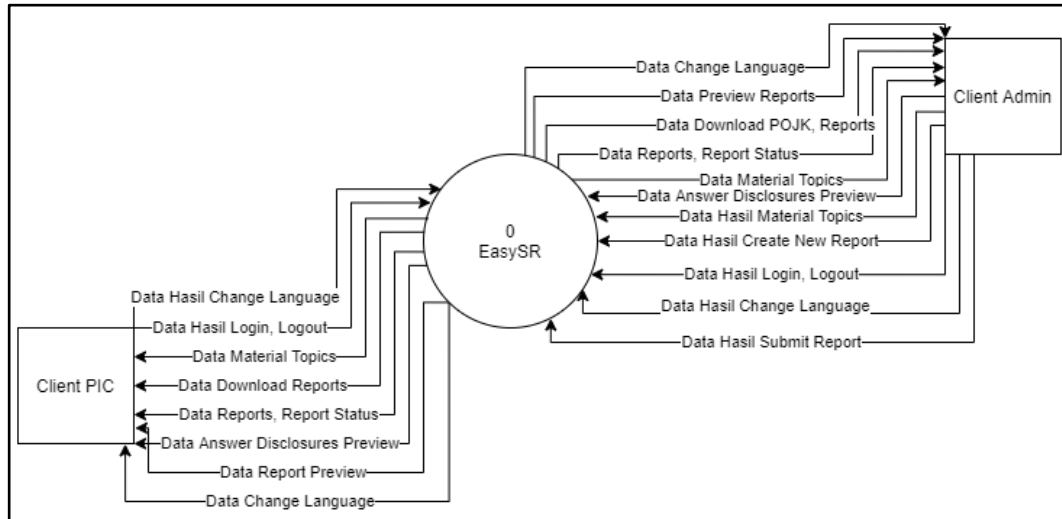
Data Change Language
Data Preview Reports
Data Download POJK, Reports
Data Reports, Report Status
Data Material Topics
Data Answer Disclosures Preview
Data Hasil Material Topics
Data Hasil Create New Report
Data Hasil Login, Logout
Data Hasil Change Language
Data Hasil Submit Report

Client Admin

0
EasySR

Data Hasil Change Language
Data Hasil Login, Logout
Data Material Topics
Data Download Reports
Data Reports, Report Status
Data Answer Disclosures Preview
Data Report Preview
Data Change Language

Client PIC